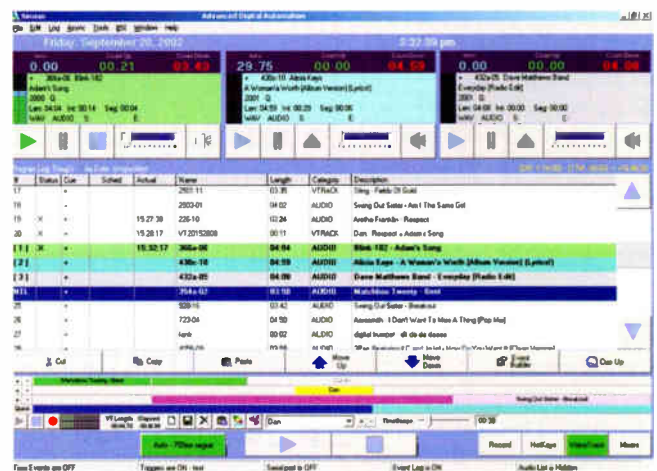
Advanced Digital Automation
File Edit Log Audio Tools ENC Window Help
Friday, September 20, 2002
2:32:39 pm
0.00 00:21 03:40
366a-08 Blink 182
Adam's Song
2000 G
Len 04:04 Int 00:14 Seg 00:04
WAV AUDIO S E
29.75 00:00 04:59
430c-10 Alicia Keys
A Woman's Worth (Album Version) (Lyrical)
2001 G
Len 04:59 Int 00:25 Seg 00:06
WAV AUDIO S E
0.00 00:00 00:00
432a-05 Dave Matthews Band
Everyday (Radio Edit)
2001 G
Len 04:06 Int 00:00 Seg 00:00
WAV AUDIO S E

| Id | Status | Cue | Sched | Actual | Name | Length | Category | Description |
|---|---|---|---|---|---|---|---|---|
| 17 | | • | | | 2501.11 | 03:35 | VTRACK | Sting - Fields Of Gold |
| 18 | | • | | | 2903-01 | 04:02 | AUDIO | Swing Out Sister - Am I The Same Girl |
| 19 | X | • | | 15:27:39 | 226-10 | 02:24 | AUDIO | Aretha Franklin - Respect |
| 20 | X | • | | 15:28:17 | VT20152808 | 00:11 | VTRACK | Dan: Respect + Adam's Song |
| [1] | X | • | | 15:32:17 | 366a-08 | 04:04 | AUDIO | Blink 182 - Adam's Song |
| [2] | | • | | | 430c-10 | 04:59 | AUDIO | Alicia Keys - A Woman's Worth (Album Version) (Lyrical) |
| [3] | | • | | | 432a-05 | 04:06 | AUDIO | Dave Matthews Band - Everyday (Radio Edit) |
| NTL | | • | | | 354a-07 | 03:50 | AUDIO | Matchbox Twenty - Bent |
| 25 | | • | | | 928-16 | 03:42 | AUDIO | Swing Out Sister - Breakout |
| 26 | | • | | | 723-04 | 04:50 | AUDIO | Aerosmith - I Don't Want To Miss A Thing (Pop Mix) |
| 27 | | • | | | lgmb | 00:02 | AUDIO | digital bumper - dt da de dooo |

Cut Copy Paste Move Up Move Down Event Builder Cue Up
Matchbox Twenty Bent
Swing Out Sister - Breakout
VT Length Elapsed
Dan
Auto - 7Dbw segue
Record HotKeys VoiceTrack Meters
Time Events are OFF Triggers are ON - Net Sequence is OFF Event Log is ON Audio List is Hidden